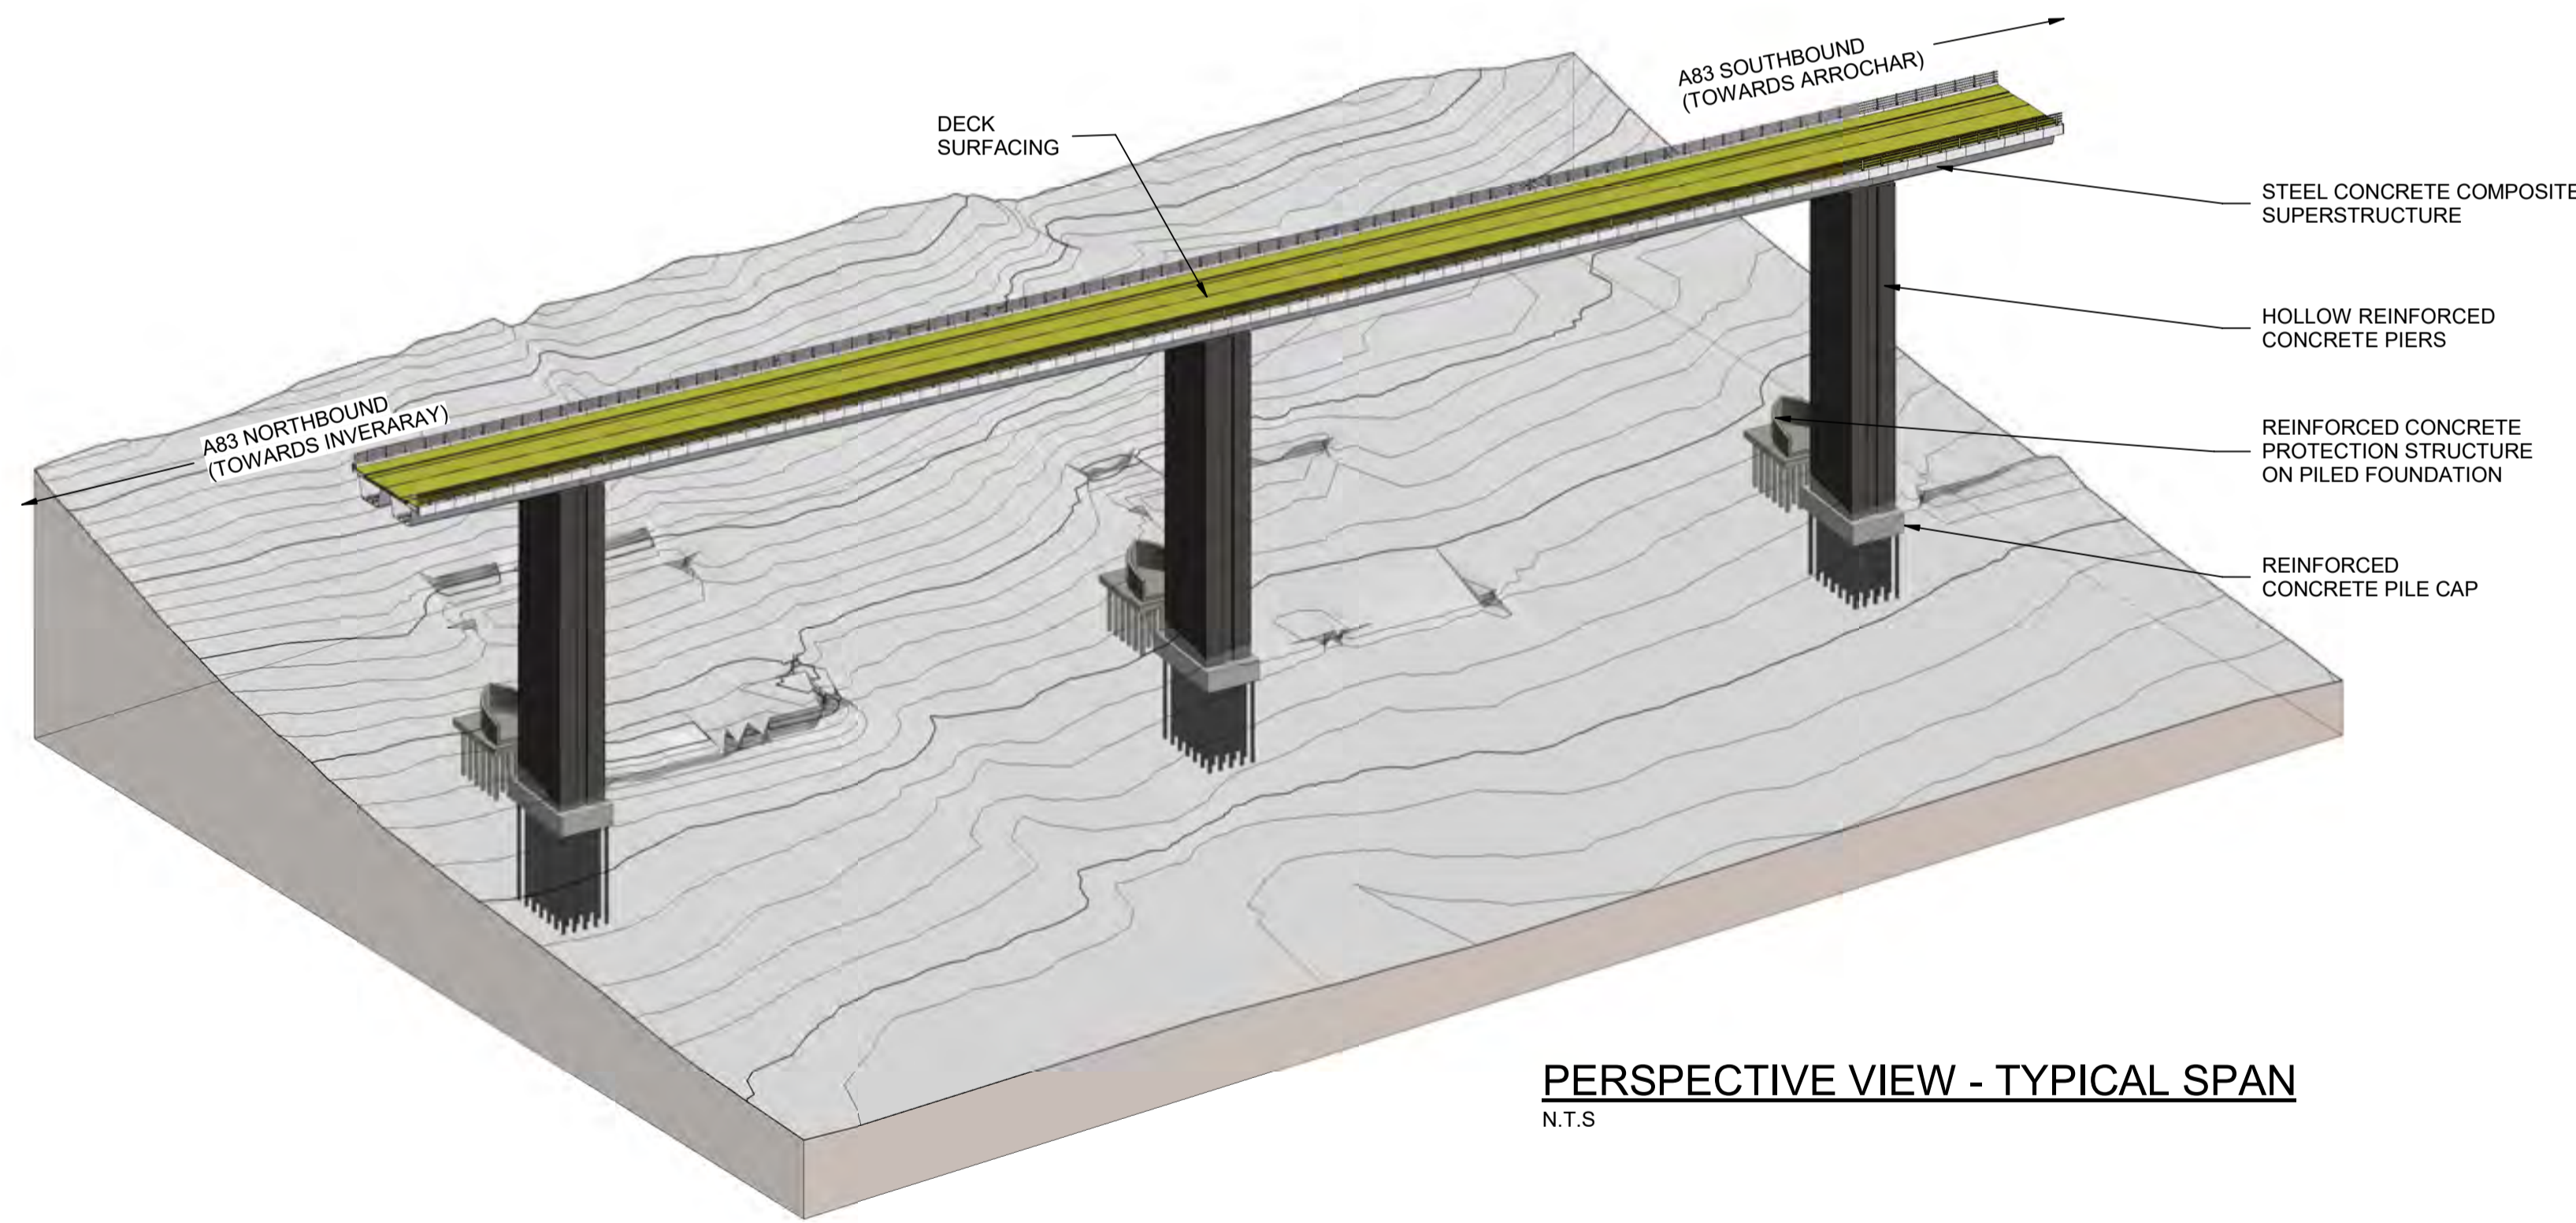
A83 SOUTHBOUND
(TOWARDS ARROCHAR)

DECK
SURFACING

STEEL CONCRETE COMPOSITE
SUPERSTRUCTURE

HOLLOW REINFORCED
CONCRETE PIERS

A83 NORTHBOUND
(TOWARDS INVERARAY)

REINFORCED CONCRETE
PROTECTION STRUCTURE
ON PILED FOUNDATION

REINFORCED
CONCRETE PILE CAP

PERSPECTIVE VIEW - TYPICAL SPAN
N.T.S